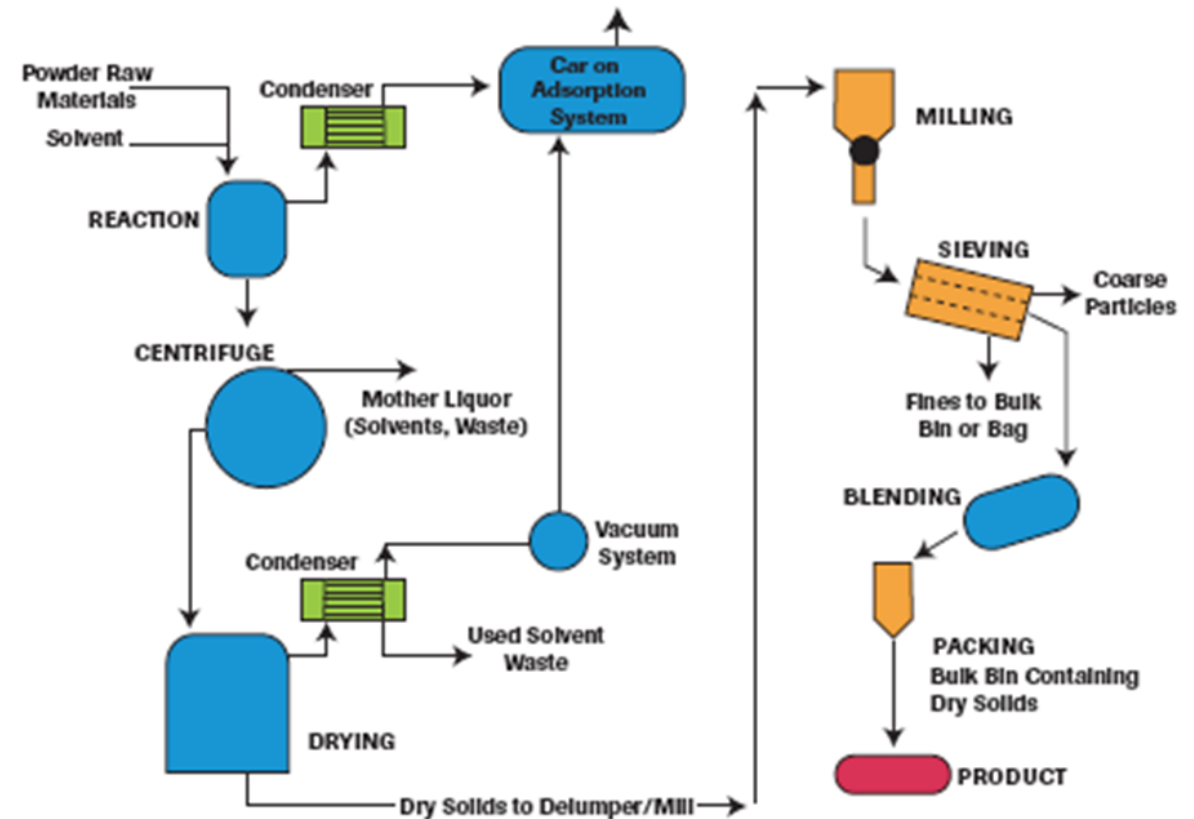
Powder Raw Materials

Solvent

Condenser

Car on Adsorption System

MILLING

REACTION

SIEVING

Coarse Particles

CENTRIFUGE

Mother Liquor (Solvents, Waste)

Fines to Bulk Bin or Bag

BLENDING

Vacuum System

Condenser

Used Solvent Waste

PACKING

Bulk Bin Containing Dry Solids

DRYING

PRODUCT

Dry Solids to Delumper/Mill